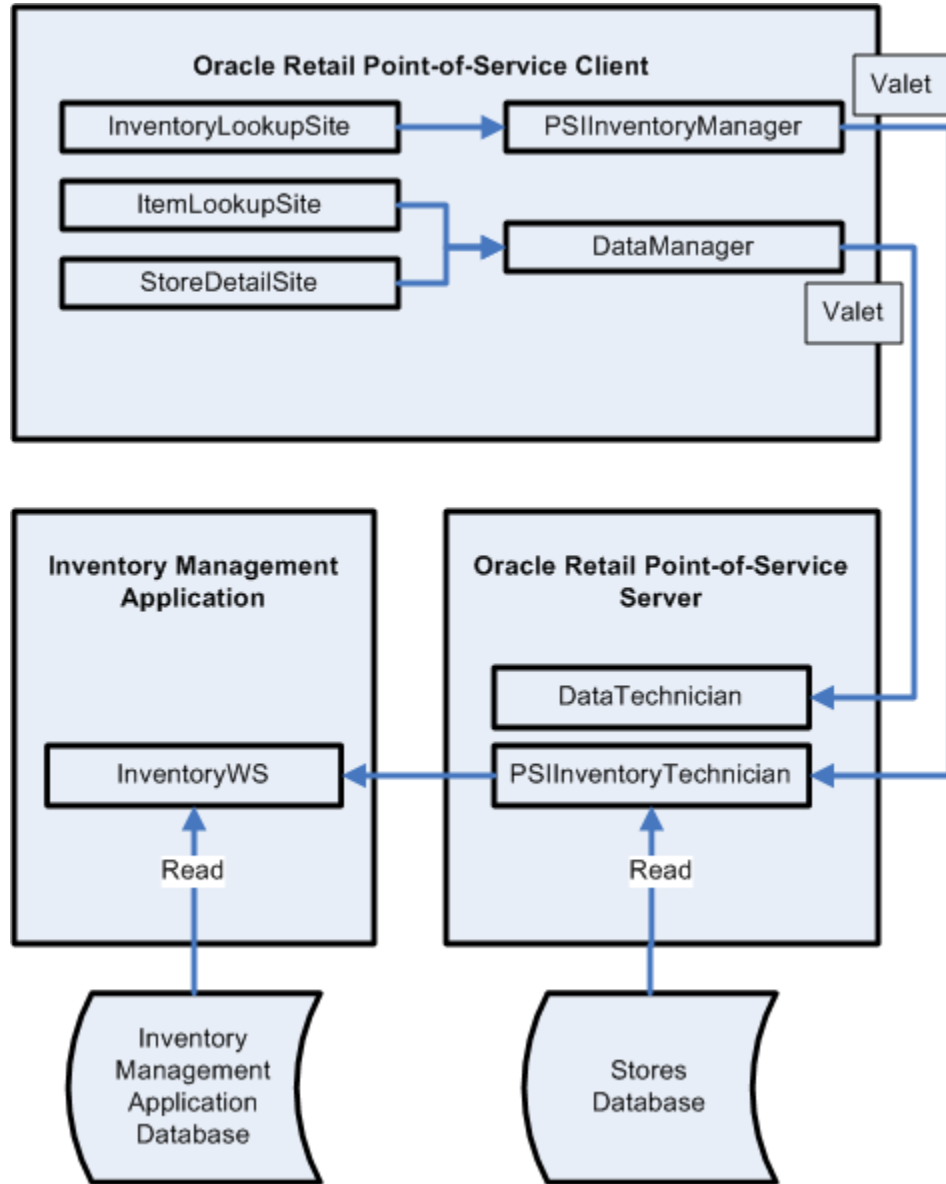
Oracle Retail Point-of-Service Client

Valet

InventoryLookupSite

PSIInventoryManager

ItemLookupSite

DataManager

StoreDetailSite

Valet

Inventory Management Application

Oracle Retail Point-of-Service Server

DataTechnician

InventoryWS

PSIInventoryTechnician

Read

Read

Inventory Management Application Database

Stores Database